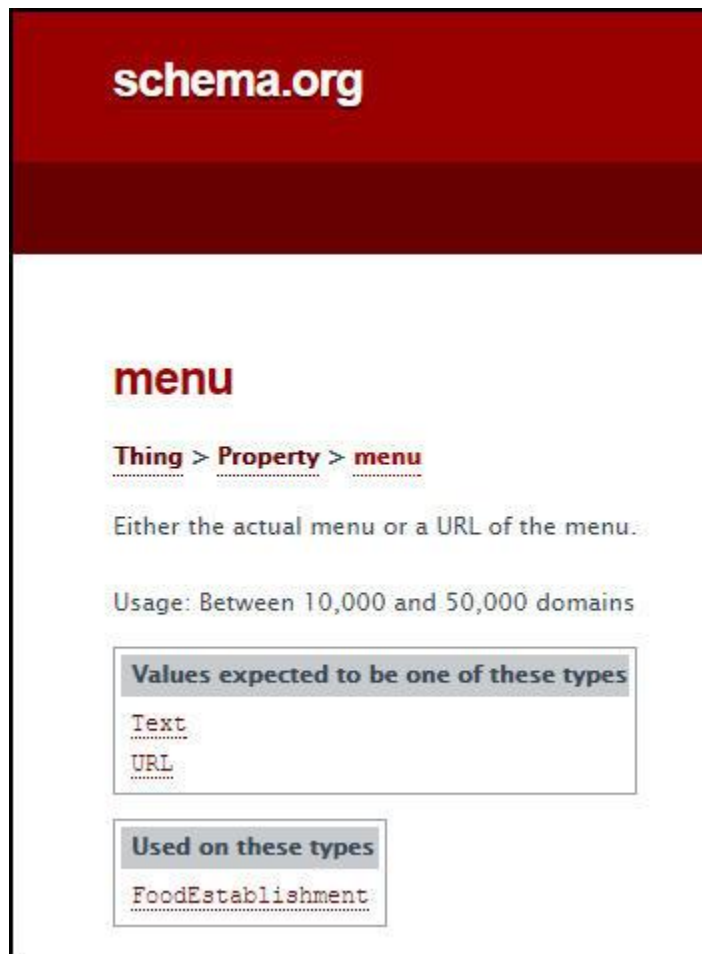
schema.org

menu

Thing > Property > menu

Either the actual menu or a URL of the menu.

Usage: Between 10,000 and 50,000 domains

| Values expected to be one of these types |
|---|
| Text |
| URL |

| Used on these types |
|---|
| FoodEstablishment |